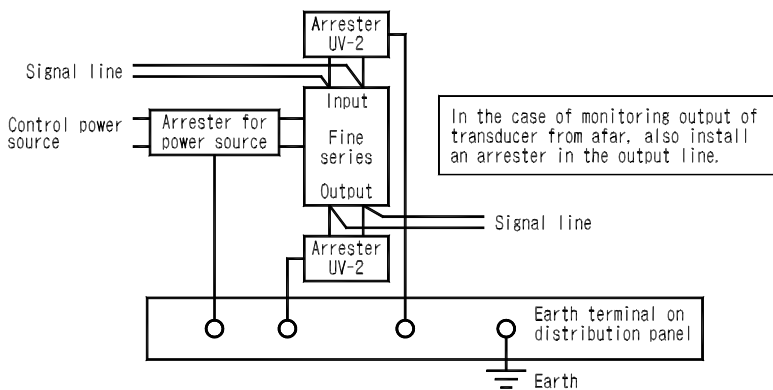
Arrester UV-2

Signal line

Input

Control power source

Arrester for power source

Fine series

Output

In the case of monitoring output of transducer from afar, also install an arrester in the output line.

Signal line

Arrester UV-2

Earth terminal on distribution panel

Earth